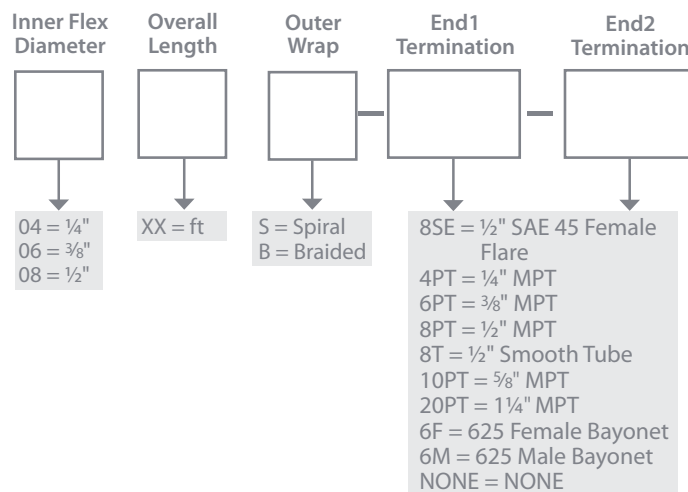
Inner Flex Diameter

Overall Length

Outer Wrap

End1 Termination

End2 Termination

–

–

04 = ¼"
06 = ⅜"
08 = ½"

XX = ft

S = Spiral
B = Braided

8SE = ½" SAE 45 Female Flare
4PT = ¼" MPT
6PT = ⅜" MPT
8PT = ½" MPT
8T = ½" Smooth Tube
10PT = ⅝" MPT
20PT = 1¼" MPT
6F = 625 Female Bayonet
6M = 625 Male Bayonet
NONE = NONE